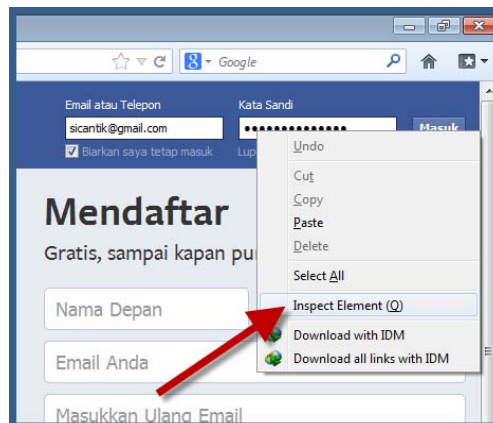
Google

Email atau Telepon
sicantik@gmail.com
Biarkan saya tetap masuk

Kata Sandi
••••••••••••••
Lup

Masuk

Undo
Cut
Copy
Paste
Delete
Select All
Inspect Element (Q)
Download with IDM
Download all links with IDM

Mendaftar
Gratis, sampai kapan pu

Nama Depan
Email Anda
Masukkan Ulang Email